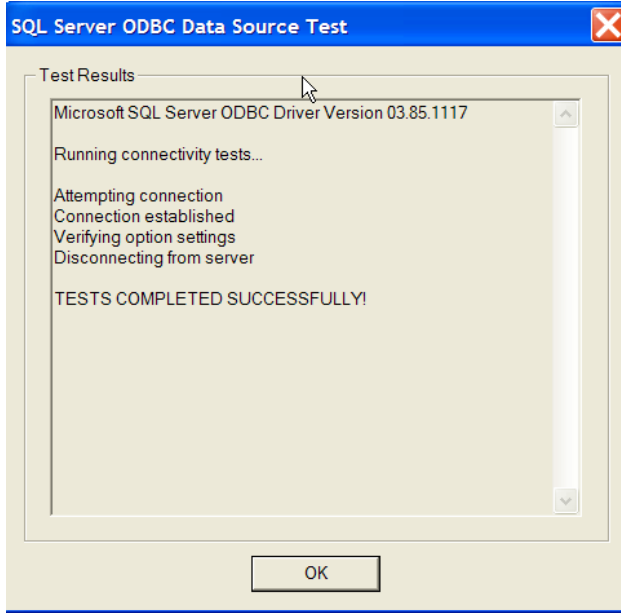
SQL Server ODBC Data Source Test

Test Results

Microsoft SQL Server ODBC Driver Version 03.85.1117

Running connectivity tests...

Attempting connection
Connection established
Verifying option settings
Disconnecting from server

TESTS COMPLETED SUCCESSFULLY!

OK